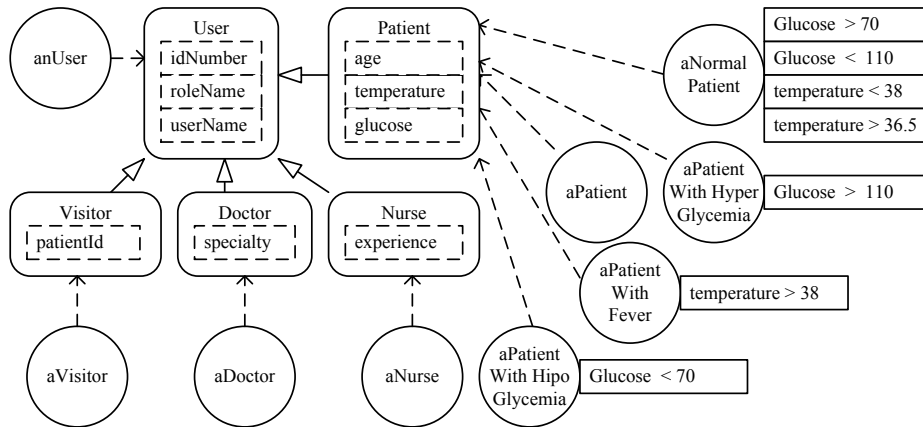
anUser

User
idNumber
roleName
userName

Patient
age
temperature
glucose

aNormal Patient

Glucose > 70
Glucose < 110
temperature < 38
temperature > 36.5

aPatient

aPatient With Hyper Glycemia

Glucose > 110

Visitor
patientId

Doctor
specialty

Nurse
experience

aPatient With Fever

temperature > 38

aVisitor

aDoctor

aNurse

aPatient With Hipo Glycemia

Glucose < 70